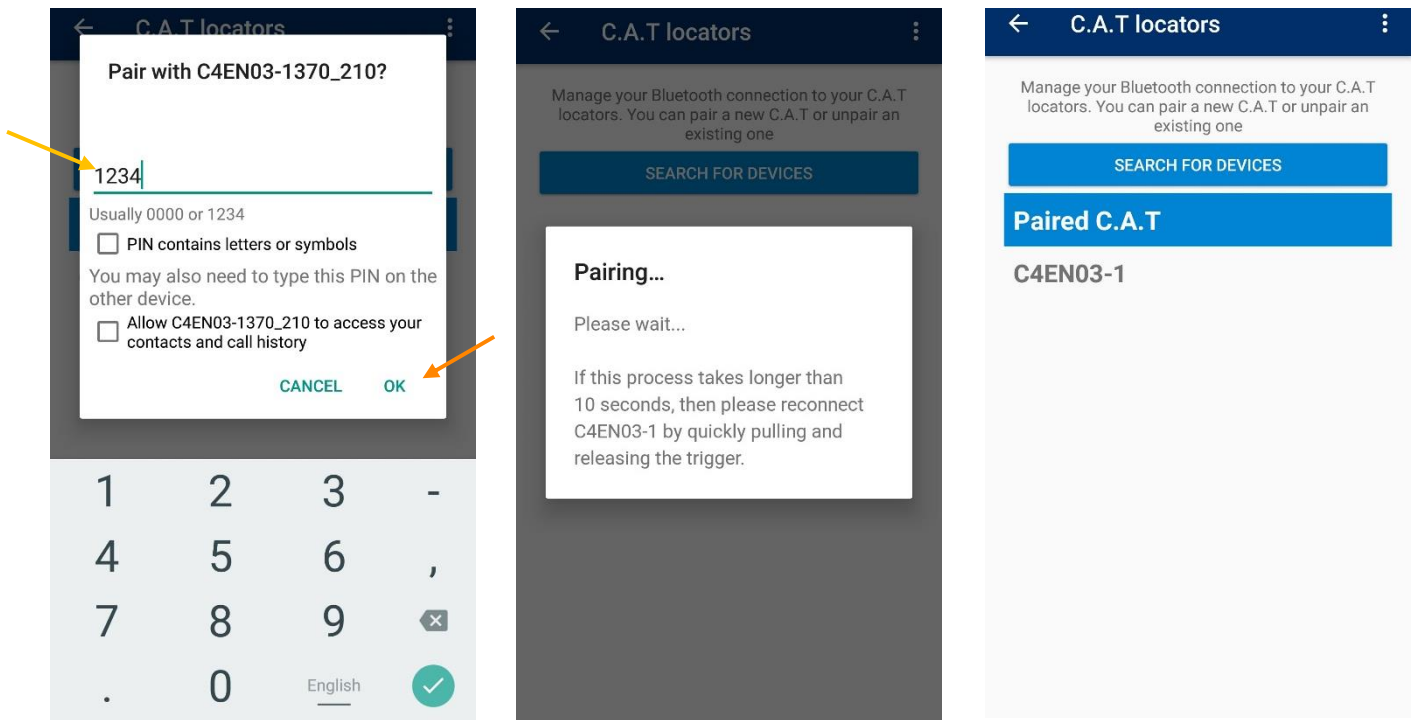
C.A.T locators

Pair with C4EN03-1370_210?

1234

Usually 0000 or 1234

PIN contains letters or symbols

You may also need to type this PIN on the other device.

Allow C4EN03-1370_210 to access your contacts and call history

CANCEL OK

1 2 3 -
4 5 6 ,
7 8 9
. 0 English

C.A.T locators

Manage your Bluetooth connection to your C.A.T locators. You can pair a new C.A.T or unpair an existing one

SEARCH FOR DEVICES

Pairing...

Please wait...

If this process takes longer than 10 seconds, then please reconnect C4EN03-1 by quickly pulling and releasing the trigger.

C.A.T locators

Manage your Bluetooth connection to your C.A.T locators. You can pair a new C.A.T or unpair an existing one

SEARCH FOR DEVICES

Paired C.A.T

C4EN03-1